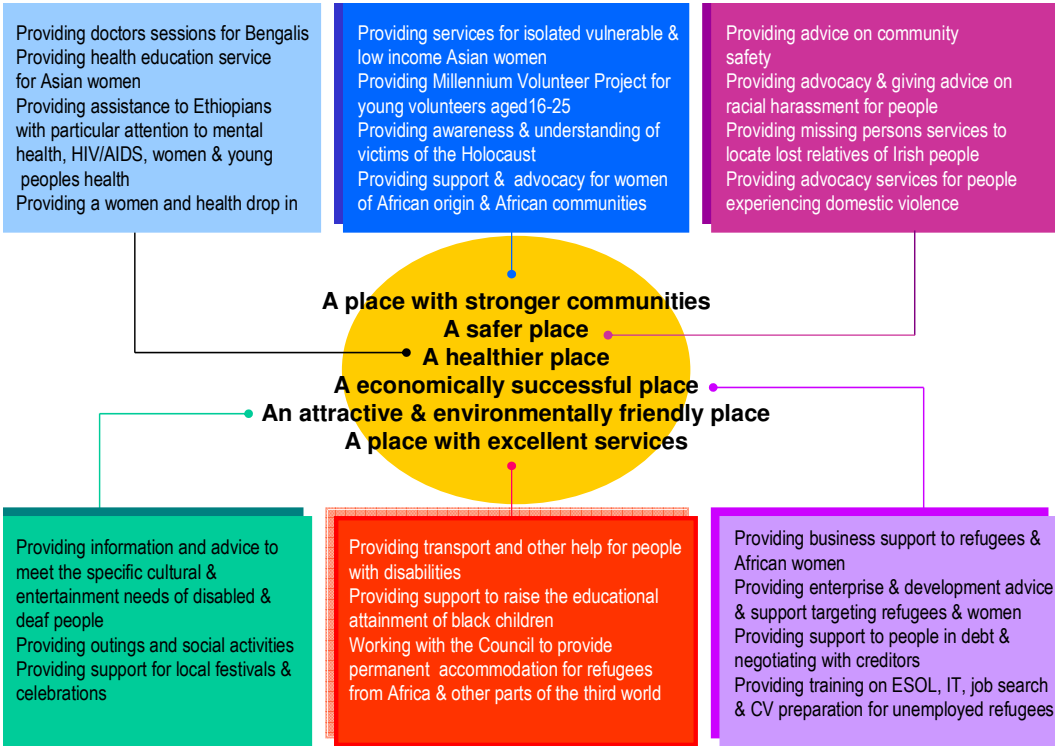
Providing doctors sessions for Bengalis
Providing health education service for Asian women
Providing assistance to Ethiopians with particular attention to mental health, HIV/AIDS, women & young peoples health
Providing a women and health drop in

Providing services for isolated vulnerable & low income Asian women
Providing Millennium Volunteer Project for young volunteers aged16-25
Providing awareness & understanding of victims of the Holocaust
Providing support & advocacy for women of African origin & African communities

Providing advice on community safety
Providing advocacy & giving advice on racial harassment for people
Providing missing persons services to locate lost relatives of Irish people
Providing advocacy services for people experiencing domestic violence

A place with stronger communities
A safer place
A healthier place
A economically successful place
An attractive & environmentally friendly place
A place with excellent services

Providing information and advice to meet the specific cultural & entertainment needs of disabled & deaf people
Providing outings and social activities
Providing support for local festivals & celebrations

Providing transport and other help for people with disabilities
Providing support to raise the educational attainment of black children
Working with the Council to provide permanent accommodation for refugees from Africa & other parts of the third world

Providing business support to refugees & African women
Providing enterprise & development advice & support targeting refugees & women
Providing support to people in debt & negotiating with creditors
Providing training on ESOL, IT, job search & CV preparation for unemployed refugees